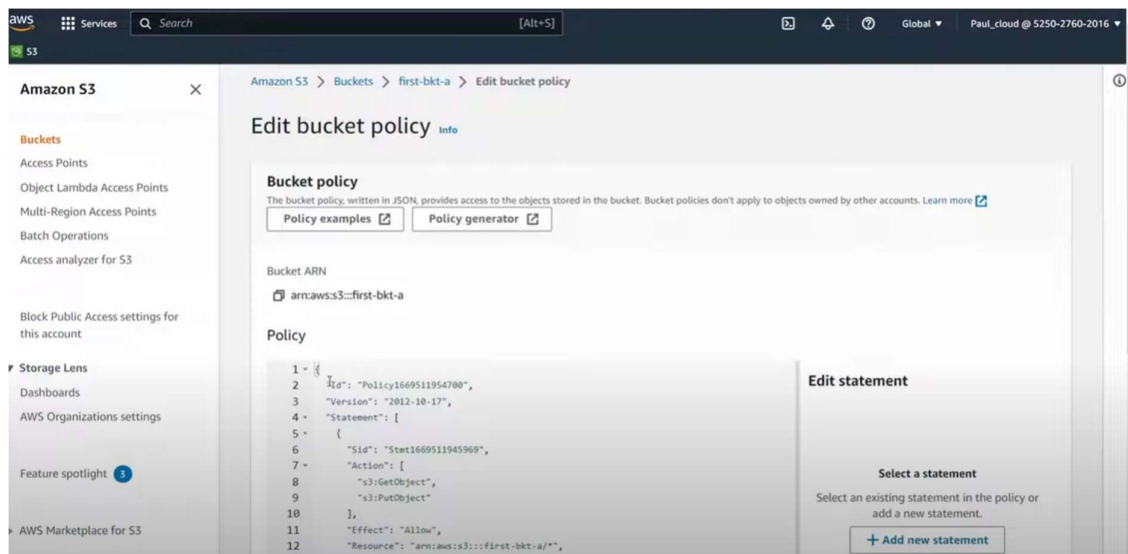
aws Services Search [Alt+S] Global ▾ Paul_cloud @ 5250-2760-2016 ▾

S3

Amazon S3 ×

Buckets
Access Points
Object Lambda Access Points
Multi-Region Access Points
Batch Operations
Access analyzer for S3

Block Public Access settings for this account

▾ Storage Lens
Dashboards
AWS Organizations settings

Feature spotlight 3

▸ AWS Marketplace for S3

Amazon S3 > Buckets > first-bkt-a > Edit bucket policy

Edit bucket policy Info

Bucket policy
The bucket policy, written in JSON, provides access to the objects stored in the bucket. Bucket policies don't apply to objects owned by other accounts. Learn more

Policy examples

Policy generator

Bucket ARN
arn:aws:s3:::first-bkt-a

Policy

```
1  {
2    "Id": "Policy1669511954700",
3    "Version": "2012-10-17",
4    "Statement": [
5      {
6        "Sid": "Stmt1669511945969",
7        "Action": [
8          "s3:GetObject",
9          "s3:PutObject"
10       ],
11       "Effect": "Allow",
12       "Resource": "arn:aws:s3:::first-bkt-a/*",
```

Edit statement

Select a statement
Select an existing statement in the policy or add a new statement.

+ Add new statement